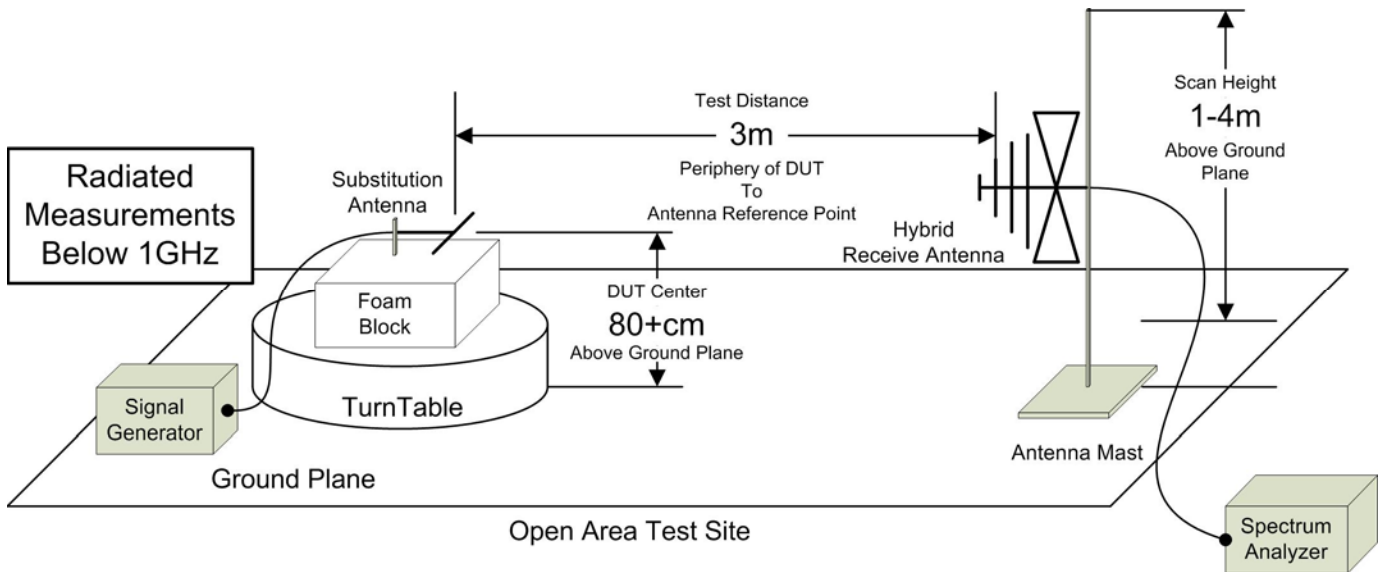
Radiated Measurements Below 1GHz

Substitution Antenna

Test Distance

3m

Periphery of DUT To Antenna Reference Point

Hybrid Receive Antenna

Scan Height

1-4m

Above Ground Plane

Foam Block

DUT Center

80+cm

Above Ground Plane

TurnTable

Signal Generator

Ground Plane

Antenna Mast

Open Area Test Site

Spectrum Analyzer